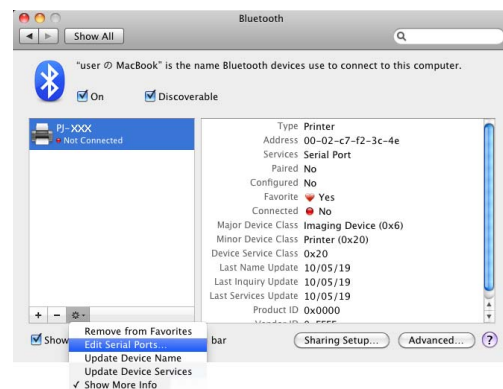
Bluetooth

Show All

"user の MacBook" is the name Bluetooth devices use to connect to this computer.

On Discoverable

PJ-XXX
Not Connected

Type Printer
Address 00-02-c7-f2-3c-4e
Services Serial Port
Paired No
Configured No
Favorite Yes
Connected No
Major Device Class Imaging Device (0x6)
Minor Device Class Printer (0x20)
Device Service Class 0x20
Last Name Update 10/05/19
Last Inquiry Update 10/05/19
Last Services Update 10/05/19
Product ID 0x0000
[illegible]

+ −

Remove from Favorites
Edit Serial Ports...
Update Device Name
Update Device Services
✓ Show More Info

Show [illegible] bar

Sharing Setup...

Advanced...

?